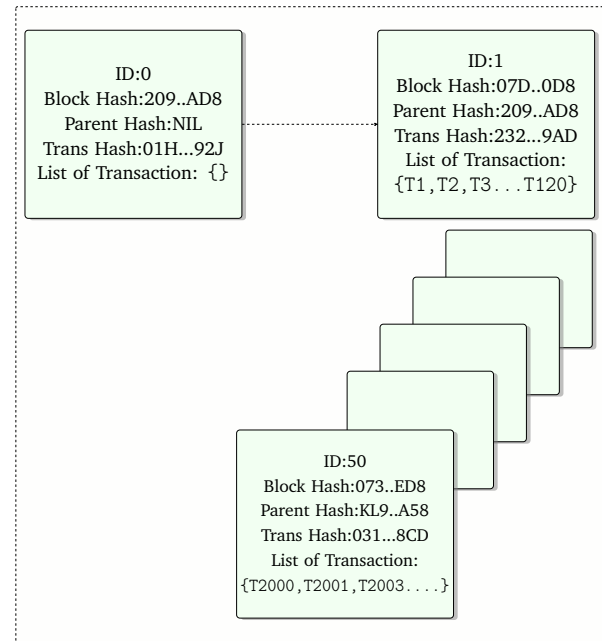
ID:0
Block Hash:209..AD8
Parent Hash:NIL
Trans Hash:01H...92J
List of Transaction: {}

ID:1
Block Hash:07D..0D8
Parent Hash:209..AD8
Trans Hash:232...9AD
List of Transaction:
{T1,T2,T3...T120}

ID:50
Block Hash:073..ED8
Parent Hash:KL9..A58
Trans Hash:031...8CD
List of Transaction:
{T2000,T2001,T2003....}